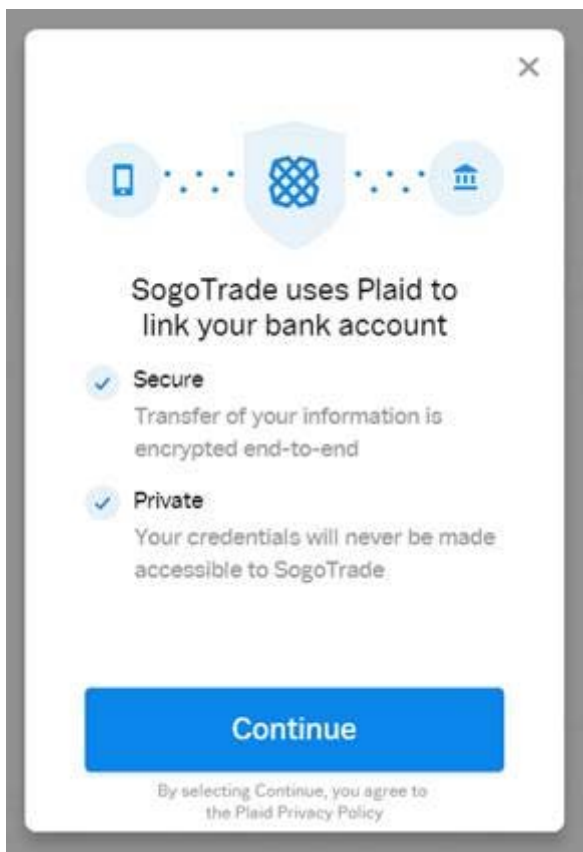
×

SogoTrade uses Plaid to link your bank account

✓ Secure
Transfer of your information is encrypted end-to-end

✓ Private
Your credentials will never be made accessible to SogoTrade

Continue

By selecting Continue, you agree to the Plaid Privacy Policy